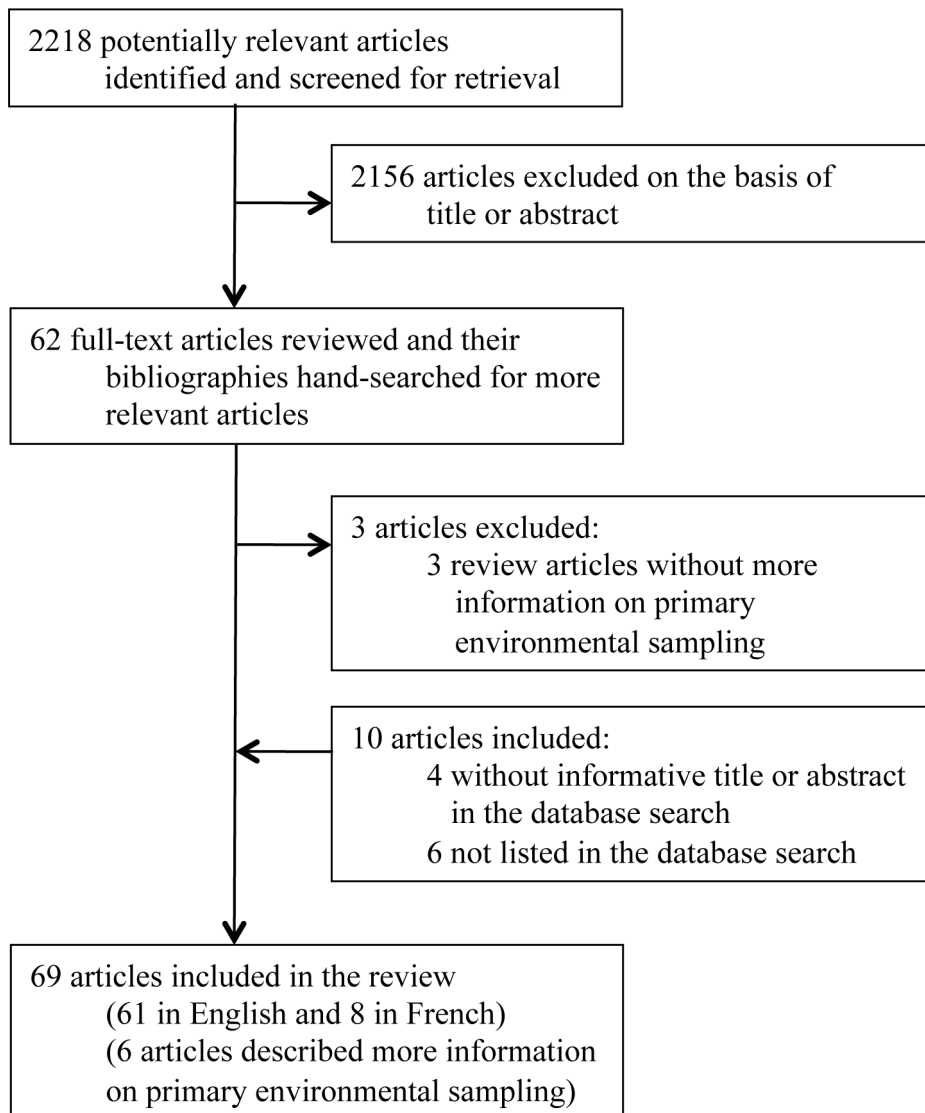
2218 potentially relevant articles identified and screened for retrieval

2156 articles excluded on the basis of title or abstract

62 full-text articles reviewed and their bibliographies hand-searched for more relevant articles

3 articles excluded:
3 review articles without more information on primary environmental sampling

10 articles included:
4 without informative title or abstract in the database search
6 not listed in the database search

69 articles included in the review
(61 in English and 8 in French)
(6 articles described more information on primary environmental sampling)